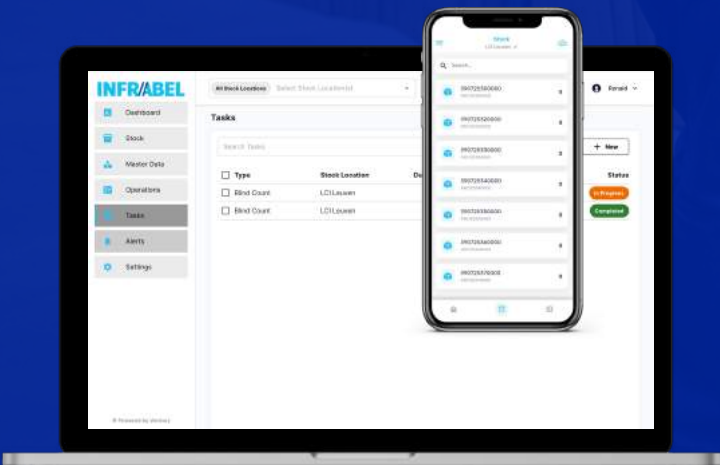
INFRABEL

Dashboard
Stock
Master Data
Operations
Tasks
Alerts
Settings

All Stock Locations
Select Stock Location(s)

Ronald

Tasks

Search Tasks

+ New

| Type | Stock Location | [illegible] | Status |
|---|---|---|---|
| Blind Count | LCI Leuven | | In Progress |
| Blind Count | LCI Leuven | | Completed |

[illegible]

Stock
LCI Leuven

Search...

090725590680 0
090725520800 0
090725530800 0
090725540800 0
090725550800 0
090725560800 0
090725570800 0